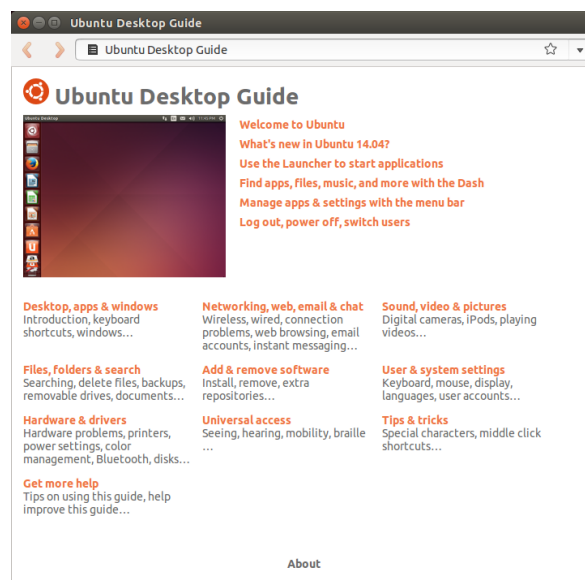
Ubuntu Desktop Guide

Ubuntu Desktop Guide

Ubuntu Desktop Guide

Ubuntu Desktop

Welcome to Ubuntu
What's new in Ubuntu 14.04?
Use the Launcher to start applications
Find apps, files, music, and more with the Dash
Manage apps & settings with the menu bar
Log out, power off, switch users

Desktop, apps & windows
Introduction, keyboard shortcuts, windows…

Networking, web, email & chat
Wireless, wired, connection problems, web browsing, email accounts, instant messaging…

Sound, video & pictures
Digital cameras, iPods, playing videos…

Files, folders & search
Searching, delete files, backups, removable drives, documents…

Add & remove software
Install, remove, extra repositories…

User & system settings
Keyboard, mouse, display, languages, user accounts…

Hardware & drivers
Hardware problems, printers, power settings, color management, Bluetooth, disks…

Universal access
Seeing, hearing, mobility, braille …

Tips & tricks
Special characters, middle click shortcuts…

Get more help
Tips on using this guide, help improve this guide…

About